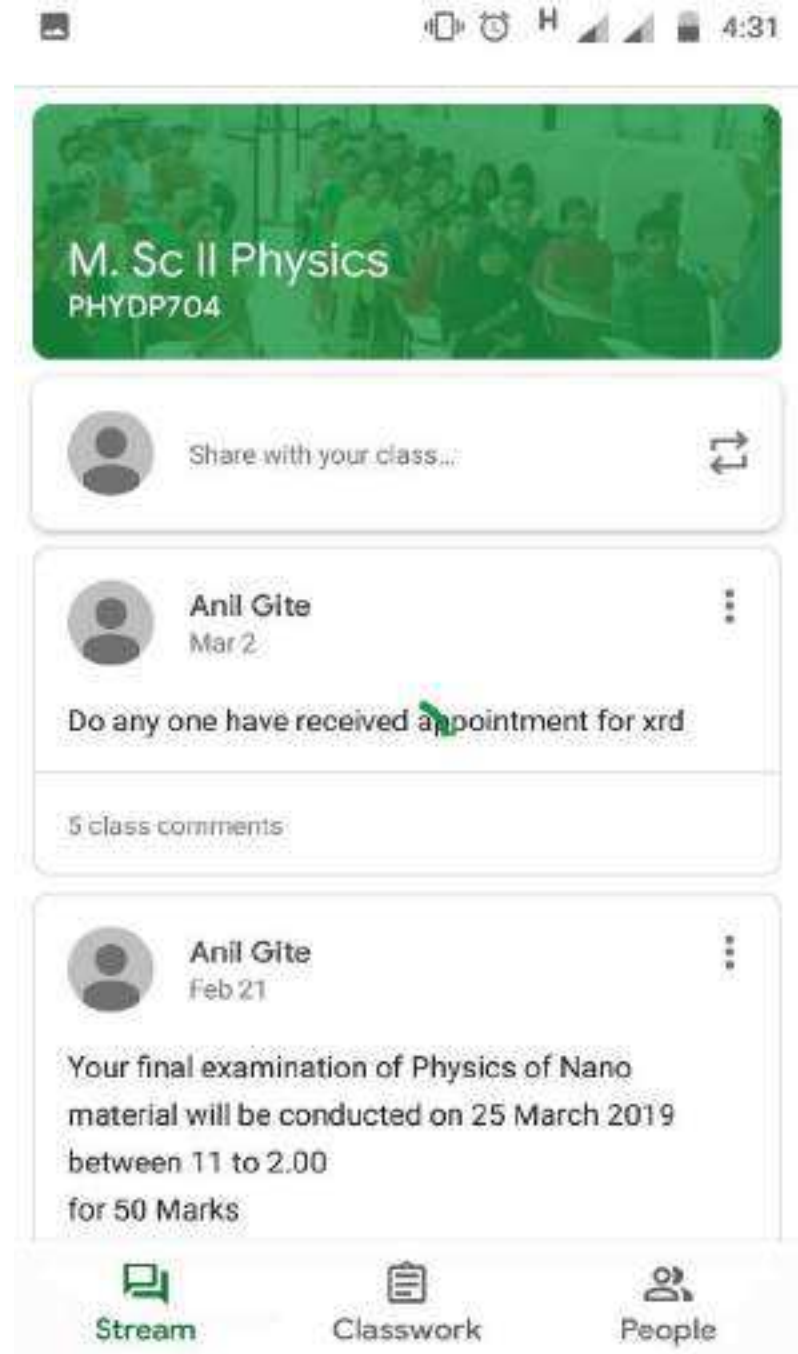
H 4:31

M. Sc II Physics
PHYDP704

Share with your class...

Anil Gite
Mar 2

Do any one have received appointment for xrd

5 class comments

Anil Gite
Feb 21

Your final examination of Physics of Nano material will be conducted on 25 March 2019 between 11 to 2.00
for 50 Marks

Stream
Classwork
People